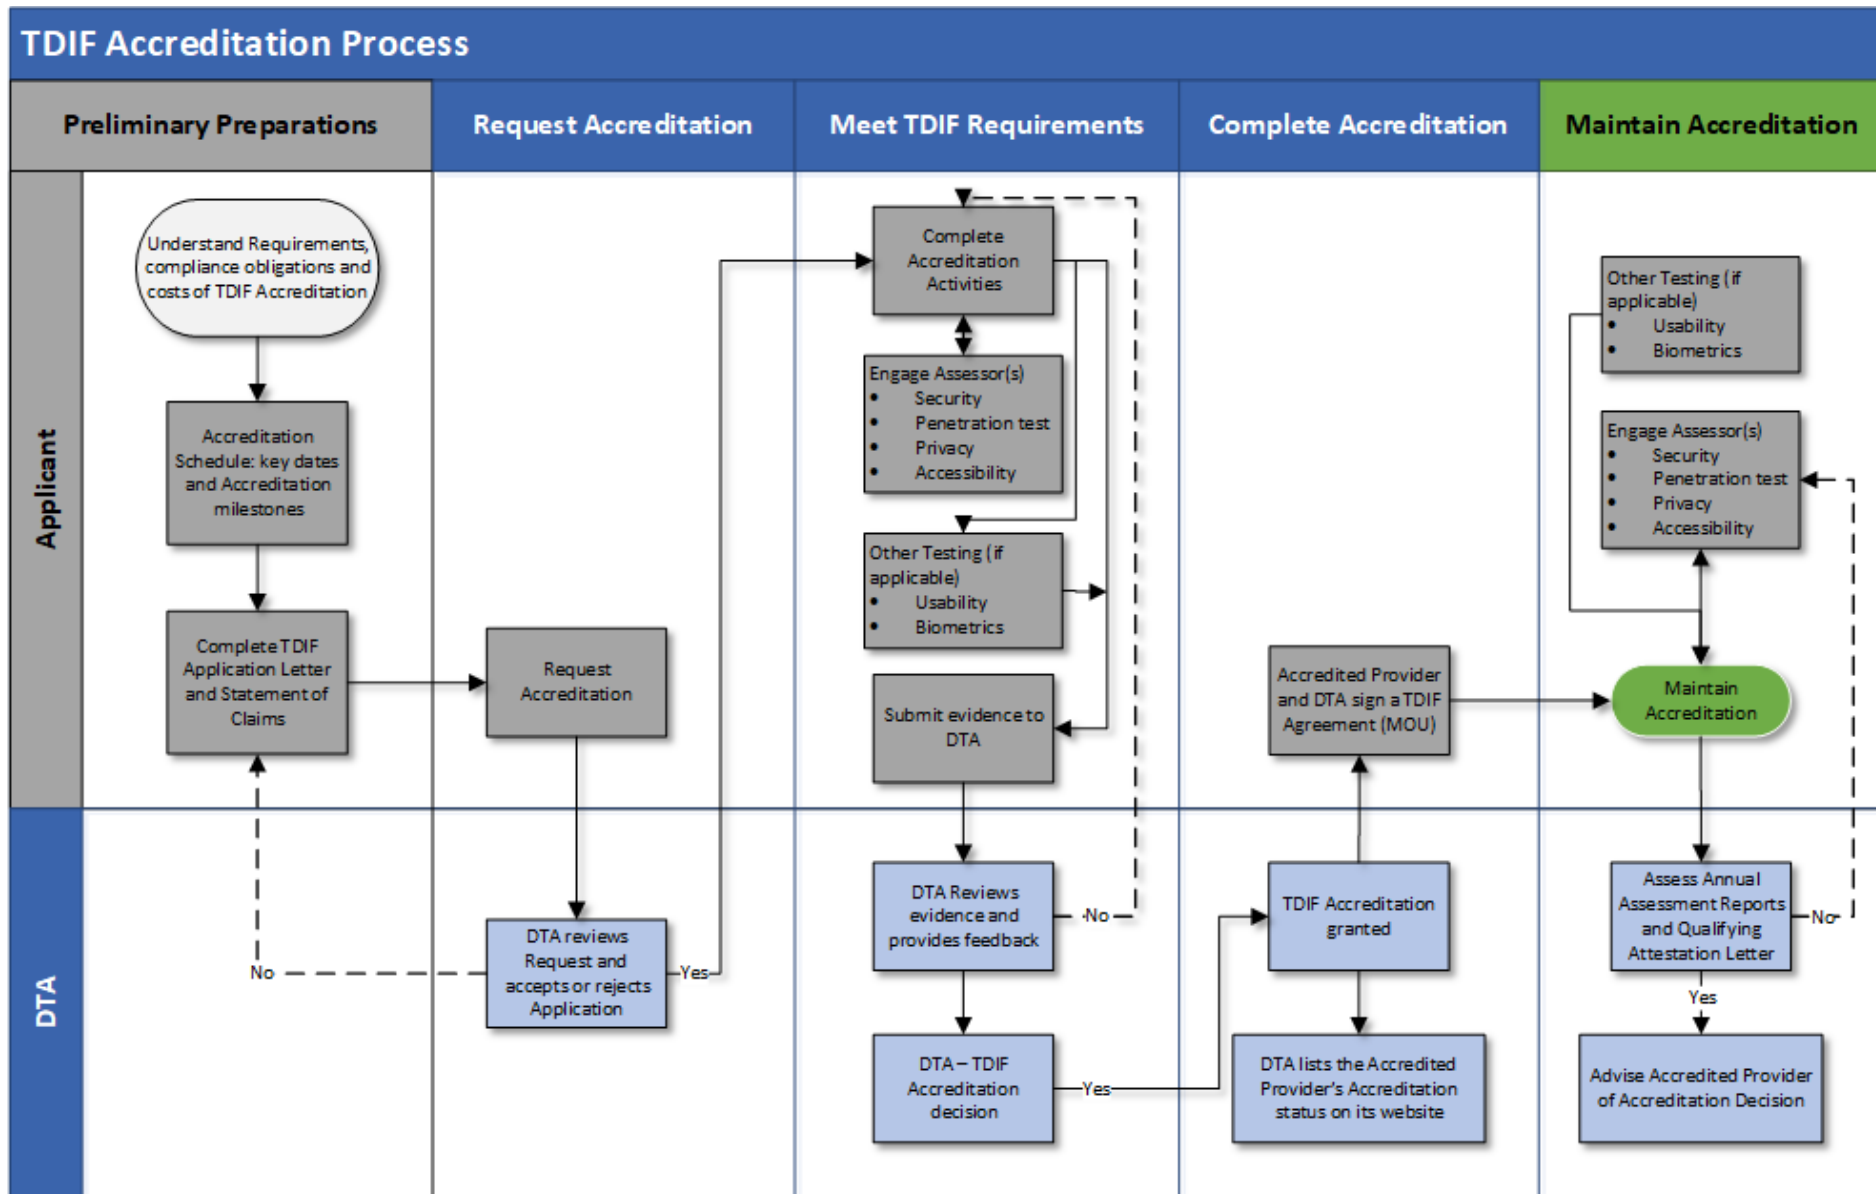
TDIF Accreditation Process

Preliminary Preparations

Request Accreditation

Meet TDIF Requirements

Complete Accreditation

Maintain Accreditation

Applicant

DTA

Understand Requirements, compliance obligations and costs of TDIF Accreditation

Accreditation Schedule: key dates and Accreditation milestones

Complete TDIF Application Letter and Statement of Claims

Request Accreditation

DTA reviews Request and accepts or rejects Application

No

Yes

Complete Accreditation Activities

Engage Assessor(s)
- Security
- Penetration test
- Privacy
- Accessibility

Other Testing (if applicable)
- Usability
- Biometrics

Submit evidence to DTA

DTA Reviews evidence and provides feedback

No

DTA – TDIF Accreditation decision

Yes

Accredited Provider and DTA sign a TDIF Agreement (MOU)

TDIF Accreditation granted

DTA lists the Accredited Provider's Accreditation status on its website

Other Testing (if applicable)
- Usability
- Biometrics

Engage Assessor(s)
- Security
- Penetration test
- Privacy
- Accessibility

Maintain Accreditation

Assess Annual Assessment Reports and Qualifying Attestation Letter

No

Yes

Advise Accredited Provider of Accreditation Decision